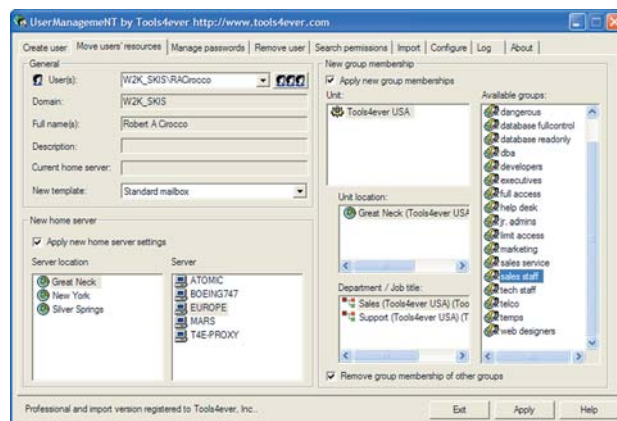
UserManagementNT by Tools4ever http://www.tools4ever.com

Create user | Move users' resources | Manage passwords | Remove user | Search permissions | Import | Configure | Log | About

General

User(s): W2K_SKIS\RACirocco

Domain: W2K_SKIS

Full name(s): Robert A Cirocco

Description:

Current home server:

New template: Standard mailbox

New home server

Apply new home server settings

Server location
Great Neck
New York
Silver Springs

Server
ATOMIC
BOEING747
EUROPE
MARS
T4E-PROXY

New group membership

Apply new group memberships

Unit:
Tools4ever USA

Unit location:
Great Neck (Tools4ever USA

Department / Job title:
Sales (Tools4ever USA) (Too
Support (Tools4ever USA) (T

Available groups:
dangerous
database fullcontrol
database readonly
dba
developers
executives
full access
help desk
jr. admins
limit access
marketing
sales service
sales staff
tech staff
telco
temps
web designers

Remove group membership of other groups

Professional and import version registered to Tools4ever, Inc..

Exit | Apply | Help